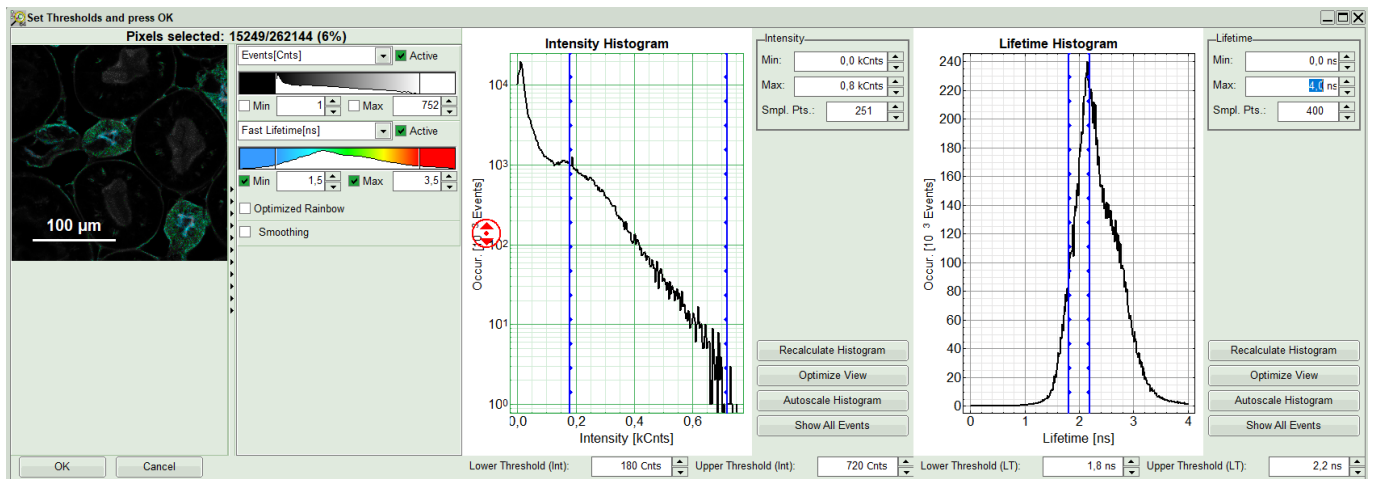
Set Thresholds and press OK

Pixels selected: 15249/262144 (6%)

100 µm

Events[Cnts]
Active
Min 1
Max 752
Fast Lifetime[ns]
Active
Min 1,5
Max 3,5
Optimized Rainbow
Smoothing

Intensity Histogram
$10^4$
$10^3$
$10^2$
$10^1$
$10^0$
Occur. [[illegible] Events]
0,0 0,2 0,4 0,6
Intensity [kCnts]

Intensity
Min: 0,0 kCnts
Max: 0,8 kCnts
Smpl. Pts.: 251

Recalculate Histogram
Optimize View
Autoscale Histogram
Show All Events

Lifetime Histogram
240
220
200
180
160
140
120
100
80
60
40
20
0
Occur. [10 3 Events]
0 1 2 3 4
Lifetime [ns]

Lifetime
Min: 0,0 ns
Max: 4,0 ns
Smpl. Pts.: 400

Recalculate Histogram
Optimize View
Autoscale Histogram
Show All Events

OK
Cancel
Lower Threshold (Int): 180 Cnts
Upper Threshold (Int): 720 Cnts
Lower Threshold (LT): 1,8 ns
Upper Threshold (LT): 2,2 ns